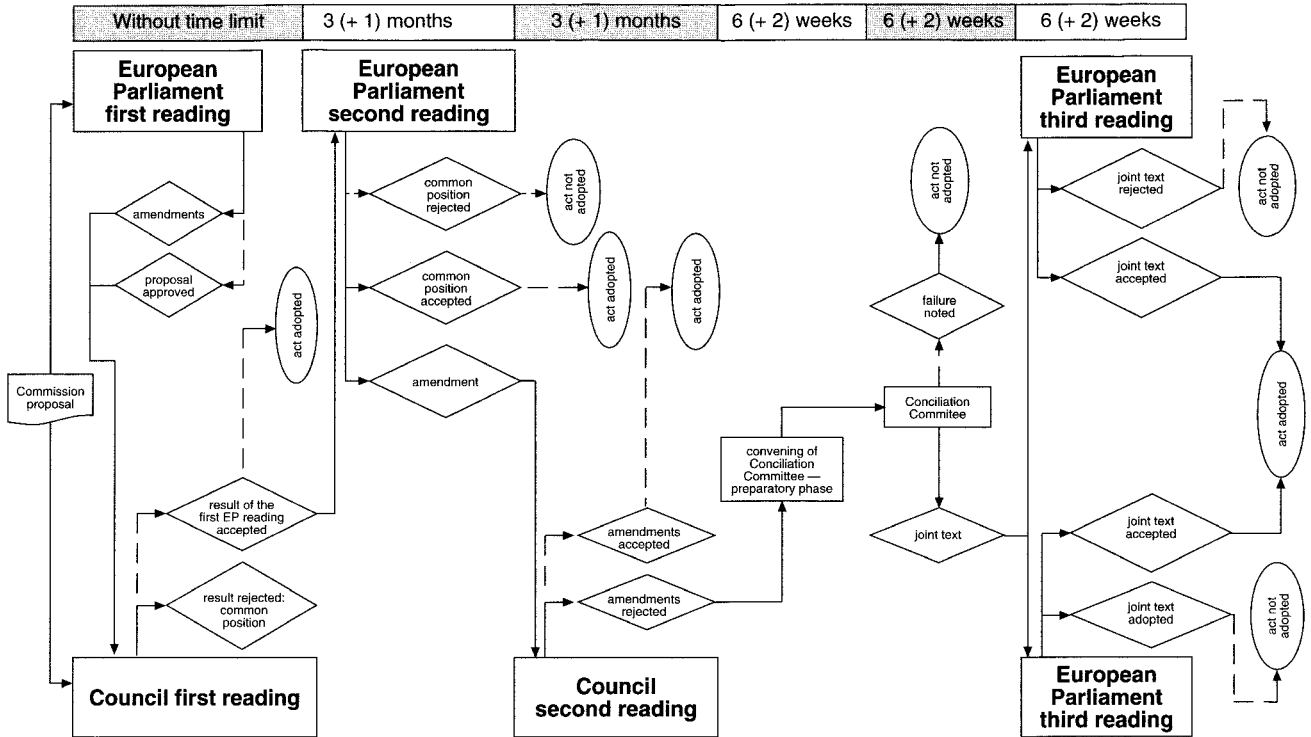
| Without time limit | 3 (+ 1) months | 3 (+ 1) months | 6 (+ 2) weeks | 6 (+ 2) weeks | 6 (+ 2) weeks |
|---|---|---|---|---|---|

European Parliament first reading

amendments

proposal approved

act adopted

Commission proposal

result of the first EP reading accepted

result rejected: common position

Council first reading

European Parliament second reading

common position rejected

act not adopted

common position accepted

act adopted

act adopted

amendment

amendments accepted

amendments rejected

Council second reading

convening of Conciliation Committee — preparatory phase

act not adopted

failure noted

Conciliation Commitee

joint text

European Parliament third reading

joint text rejected

act not adopted

joint text accepted

act adopted

joint text accepted

joint text adopted

act not adopted

European Parliament third reading